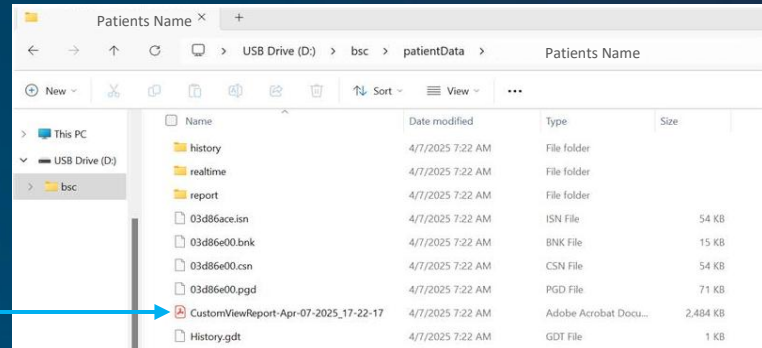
Patients Name ×  +

USB Drive (D:) > bsc > patientData > Patients Name

New  Sort  View  ...

This PC
USB Drive (D:)
bsc

| Name | Date modified | Type | Size |
|---|---|---|---|
| history | 4/7/2025 7:22 AM | File folder | |
| realtime | 4/7/2025 7:22 AM | File folder | |
| report | 4/7/2025 7:22 AM | File folder | |
| 03d86ace.isn | 4/7/2025 7:22 AM | ISN File | 54 KB |
| 03d86e00.bnk | 4/7/2025 7:22 AM | BNK File | 15 KB |
| 03d86e00.csn | 4/7/2025 7:22 AM | CSN File | 54 KB |
| 03d86e00.pgd | 4/7/2025 7:22 AM | PGD File | 71 KB |
| CustomViewReport-Apr-07-2025_17-22-17 | 4/7/2025 7:22 AM | Adobe Acrobat Docu... | 2,484 KB |
| History.gdt | 4/7/2025 7:22 AM | GDT File | 1 KB |